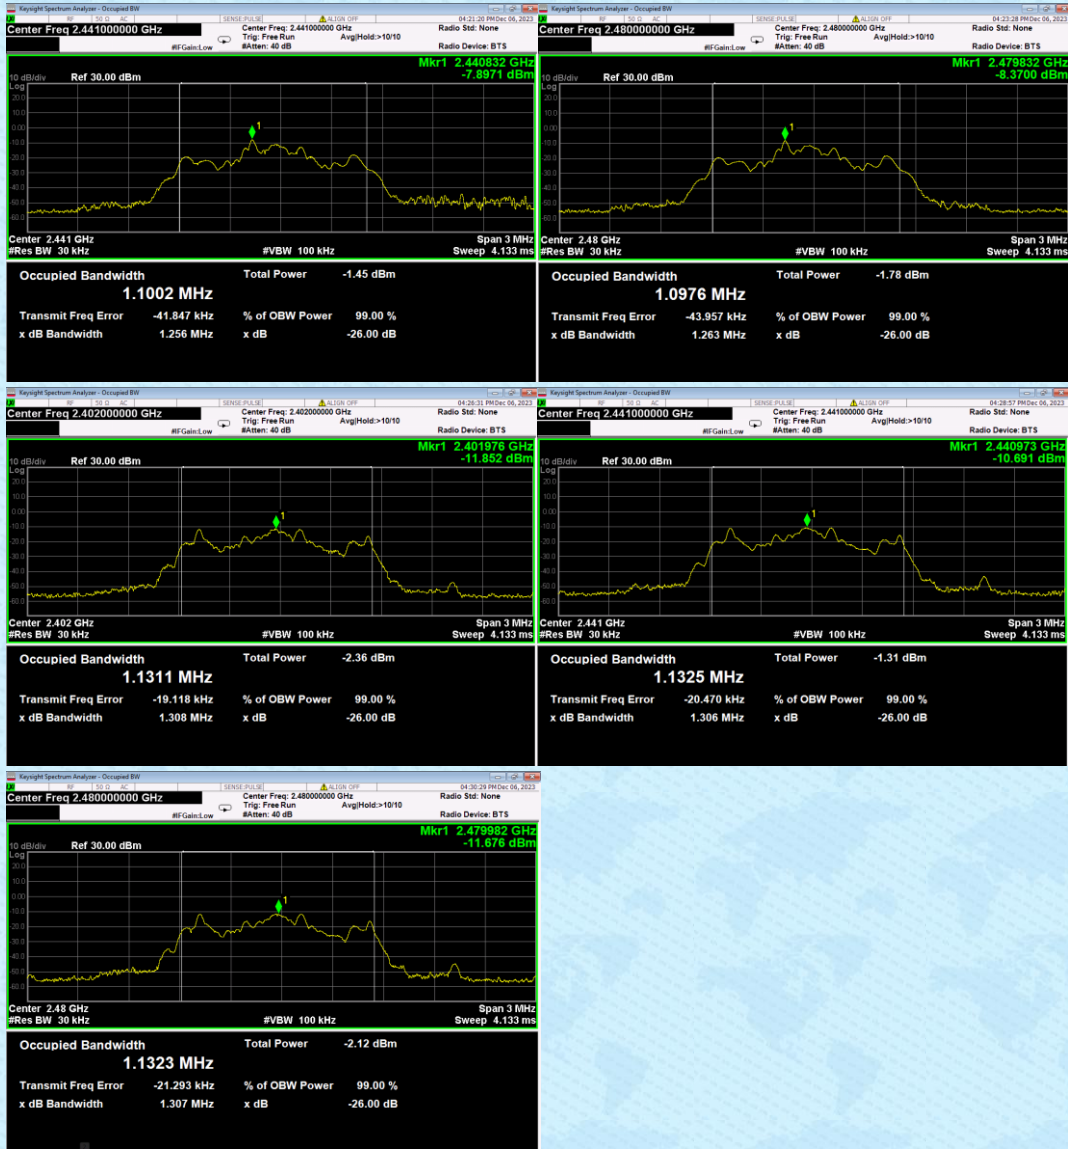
Keysight Spectrum Analyzer - Occupied BW
RF 50 Ω AC SENSE:PULSE ALIGN OFF 04:21:20 PM Dec 06, 2023
Center Freq 2.441000000 GHz
Center Freq: 2.441000000 GHz Radio Std: None
Trig: Free Run Avg|Hold:>10/10
#IFGain:Low #Atten: 40 dB Radio Device: BTS
Mkr1 2.440832 GHz
-7.8971 dBm
10 dB/div Ref 30.00 dBm
Log
Center 2.441 GHz Span 3 MHz
#Res BW 30 kHz #VBW 100 kHz Sweep 4.133 ms
Occupied Bandwidth Total Power -1.45 dBm
1.1002 MHz
Transmit Freq Error -41.847 kHz % of OBW Power 99.00 %
x dB Bandwidth 1.256 MHz x dB -26.00 dB

Keysight Spectrum Analyzer - Occupied BW
RF 50 Ω AC SENSE:PULSE ALIGN OFF 04:23:28 PM Dec 06, 2023
Center Freq 2.480000000 GHz
Center Freq: 2.480000000 GHz Radio Std: None
Trig: Free Run Avg|Hold:>10/10
#IFGain:Low #Atten: 40 dB Radio Device: BTS
Mkr1 2.479832 GHz
-8.3700 dBm
10 dB/div Ref 30.00 dBm
Log
Center 2.48 GHz Span 3 MHz
#Res BW 30 kHz #VBW 100 kHz Sweep 4.133 ms
Occupied Bandwidth Total Power -1.78 dBm
1.0976 MHz
Transmit Freq Error -43.957 kHz % of OBW Power 99.00 %
x dB Bandwidth 1.263 MHz x dB -26.00 dB

Keysight Spectrum Analyzer - Occupied BW
RF 50 Ω AC SENSE:PULSE ALIGN OFF 04:26:31 PM Dec 06, 2023
Center Freq 2.402000000 GHz
Center Freq: 2.402000000 GHz Radio Std: None
Trig: Free Run Avg|Hold:>10/10
#IFGain:Low #Atten: 40 dB Radio Device: BTS
Mkr1 2.401976 GHz
-11.852 dBm
10 dB/div Ref 30.00 dBm
Log
Center 2.402 GHz Span 3 MHz
#Res BW 30 kHz #VBW 100 kHz Sweep 4.133 ms
Occupied Bandwidth Total Power -2.36 dBm
1.1311 MHz
Transmit Freq Error -19.118 kHz % of OBW Power 99.00 %
x dB Bandwidth 1.308 MHz x dB -26.00 dB

Keysight Spectrum Analyzer - Occupied BW
RF 50 Ω AC SENSE:PULSE ALIGN OFF 04:28:57 PM Dec 06, 2023
Center Freq 2.441000000 GHz
Center Freq: 2.441000000 GHz Radio Std: None
Trig: Free Run Avg|Hold:>10/10
#IFGain:Low #Atten: 40 dB Radio Device: BTS
Mkr1 2.440973 GHz
-10.691 dBm
10 dB/div Ref 30.00 dBm
Log
Center 2.441 GHz Span 3 MHz
#Res BW 30 kHz #VBW 100 kHz Sweep 4.133 ms
Occupied Bandwidth Total Power -1.31 dBm
1.1325 MHz
Transmit Freq Error -20.470 kHz % of OBW Power 99.00 %
x dB Bandwidth 1.306 MHz x dB -26.00 dB

Keysight Spectrum Analyzer - Occupied BW
RF 50 Ω AC SENSE:PULSE ALIGN OFF 04:30:29 PM Dec 06, 2023
Center Freq 2.480000000 GHz
Center Freq: 2.480000000 GHz Radio Std: None
Trig: Free Run Avg|Hold:>10/10
#IFGain:Low #Atten: 40 dB Radio Device: BTS
Mkr1 2.479982 GHz
-11.676 dBm
10 dB/div Ref 30.00 dBm
Log
Center 2.48 GHz Span 3 MHz
#Res BW 30 kHz #VBW 100 kHz Sweep 4.133 ms
Occupied Bandwidth Total Power -2.12 dBm
1.1323 MHz
Transmit Freq Error -21.293 kHz % of OBW Power 99.00 %
x dB Bandwidth 1.307 MHz x dB -26.00 dB